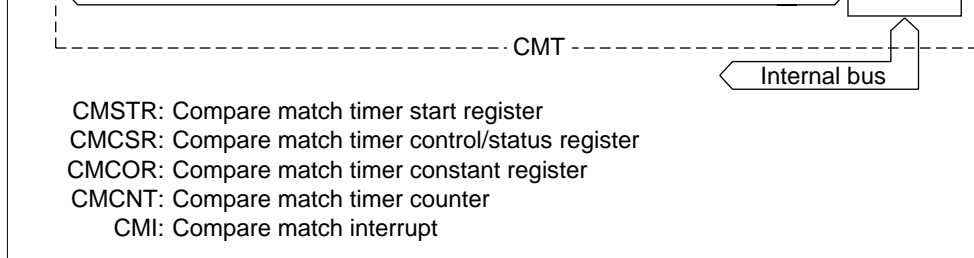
CMT

Internal bus

CMSTR: Compare match timer start register
CMCSR: Compare match timer control/status register
CMCOR: Compare match timer constant register
CMCNT: Compare match timer counter
CMI: Compare match interrupt